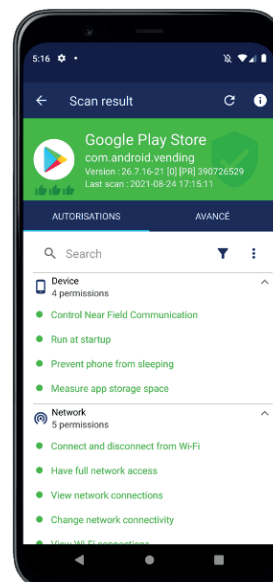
5:16

Scan result

Google Play Store
com.android.vending
Version : 26.7.16-21 [0] [PR] 390726529
Last scan : 2021-08-24 17:15:11

AUTORISATIONS
AVANCÉ

Search

Device
4 permissions

Control Near Field Communication
Run at startup
Prevent phone from sleeping
Measure app storage space

Network
5 permissions

Connect and disconnect from Wi-Fi
Have full network access
View network connections
Change network connectivity
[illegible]